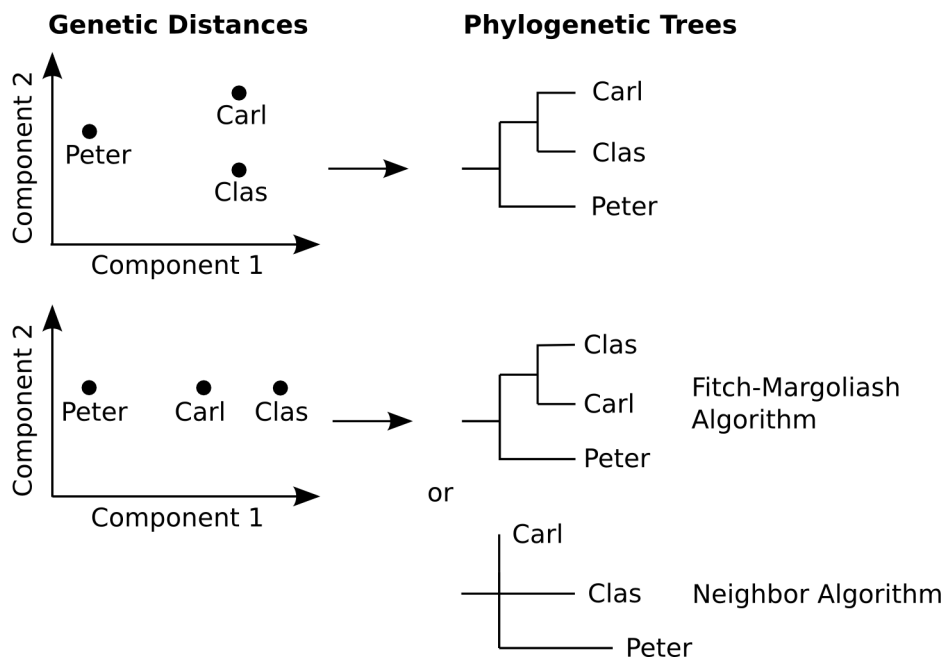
**Genetic Distances**

**Phylogenetic Trees**

Component 2
Peter
Carl
Clas
Component 1

Carl
Clas
Peter

Component 2
Peter
Carl
Clas
Component 1

Clas
Carl
Peter

Fitch-Margoliash Algorithm

or

Carl
Clas
Peter

Neighbor Algorithm